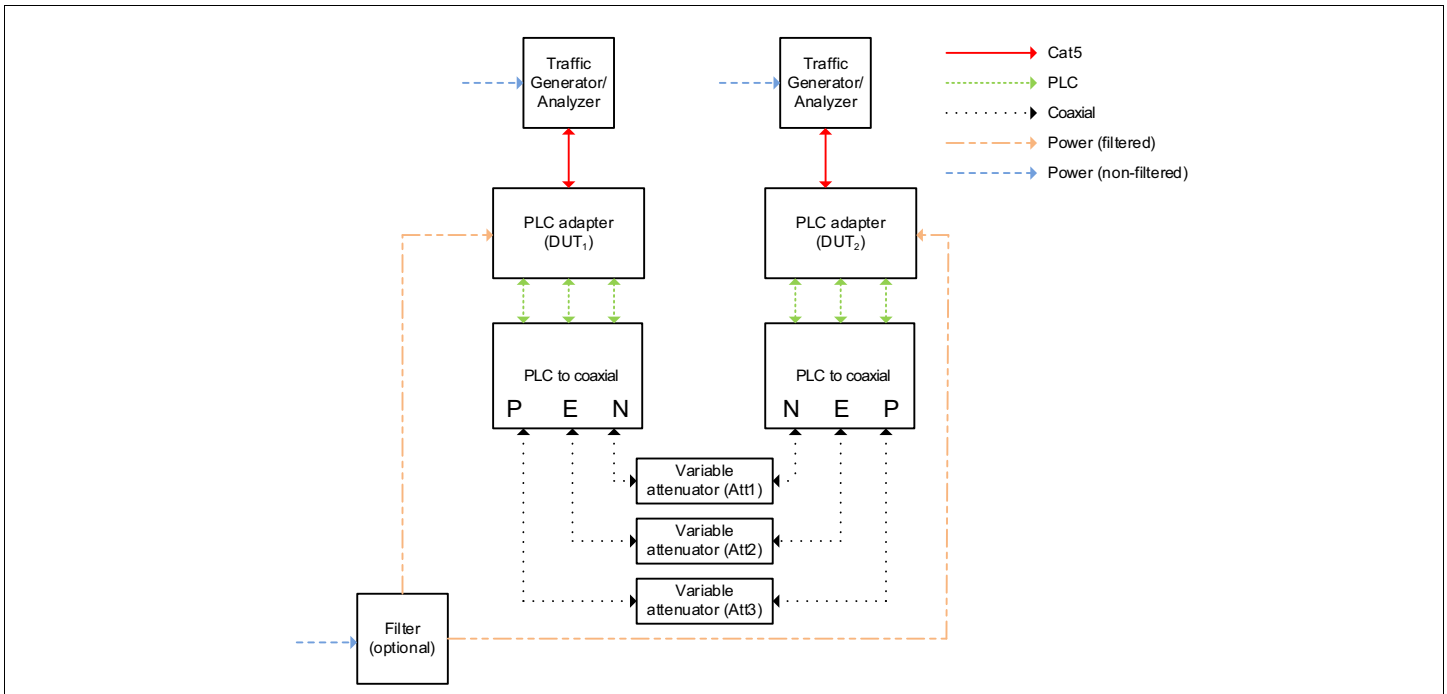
Traffic Generator/ Analyzer

Traffic Generator/ Analyzer

Cat5

PLC

Coaxial

Power (filtered)

Power (non-filtered)

PLC adapter ($DUT_1$)

PLC adapter ($DUT_2$)

PLC to coaxial

P E N

PLC to coaxial

N E P

Variable attenuator (Att1)

Variable attenuator (Att2)

Variable attenuator (Att3)

Filter (optional)